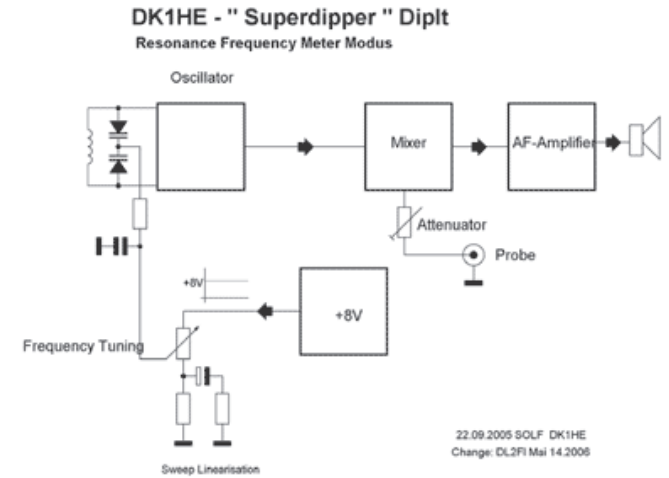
DK1HE - " Superdipper " DipIt
Resonance Frequency Meter Modus

Oscillator

Mixer

AF-Amplifier

Attenuator

Probe

+8V

+8V

Frequency Tuning

Sweep Linearisation

22.09.2005 SOLF DK1HE
Change: DL2FI Mai 14.2006